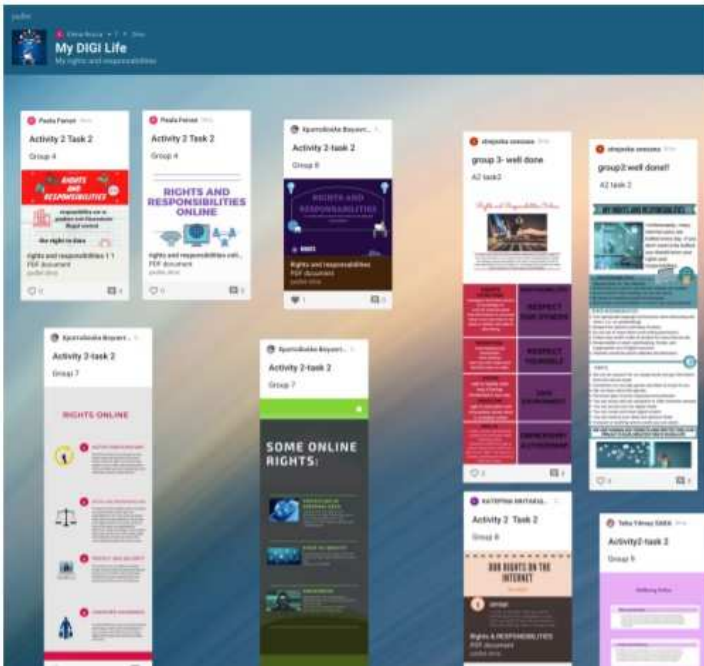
padlet

Elena Rosca • 7 • 2mo

My DIGI Life

My rights and responsibilities

Paola Ferrari

Activity 2 Task 2

Group 4

RIGHTS AND RESPONSIBILITIES

the right to data

rights and responsibilities 1 1
PDF document
padlet drive

Paola Ferrari

Activity 2 Task 2

Group 4

RIGHTS AND RESPONSIBILITIES ONLINE

rights and responsibilities onli...
PDF document
padlet drive

Kyriakoula Bayaert...

Activity 2-task 2

Group 8

RIGHTS AND RESPONSIBILITIES

Rights and responsibilities
PDF document
padlet drive

shrejosha sonesou

group 3- well done

A2 task2

Rights and Responsibilities Online

RESPECT YOUR OTHERS

RESPECT YOURSELF

SAFE ENVIRONMENT

shrejosha sonesou

group2 well done!!

A2 task 2

MY RIGHTS AND RESPONSIBILITIES

Kyriakoula Bayaert...

Activity 2-task 2

Group 7

RIGHTS ONLINE

Kyriakoula Bayaert...

Activity 2-task 2

Group 7

SOME ONLINE RIGHTS:

KATERINA ARITAKIA...

Activity 2 Task 2

Group 8

OUR RIGHTS ON THE INTERNET

Rights & RESPONSIBILITIES
PDF document
padlet drive

Tuba Yilmaz SAKA

Activity2-task 2

Group 5